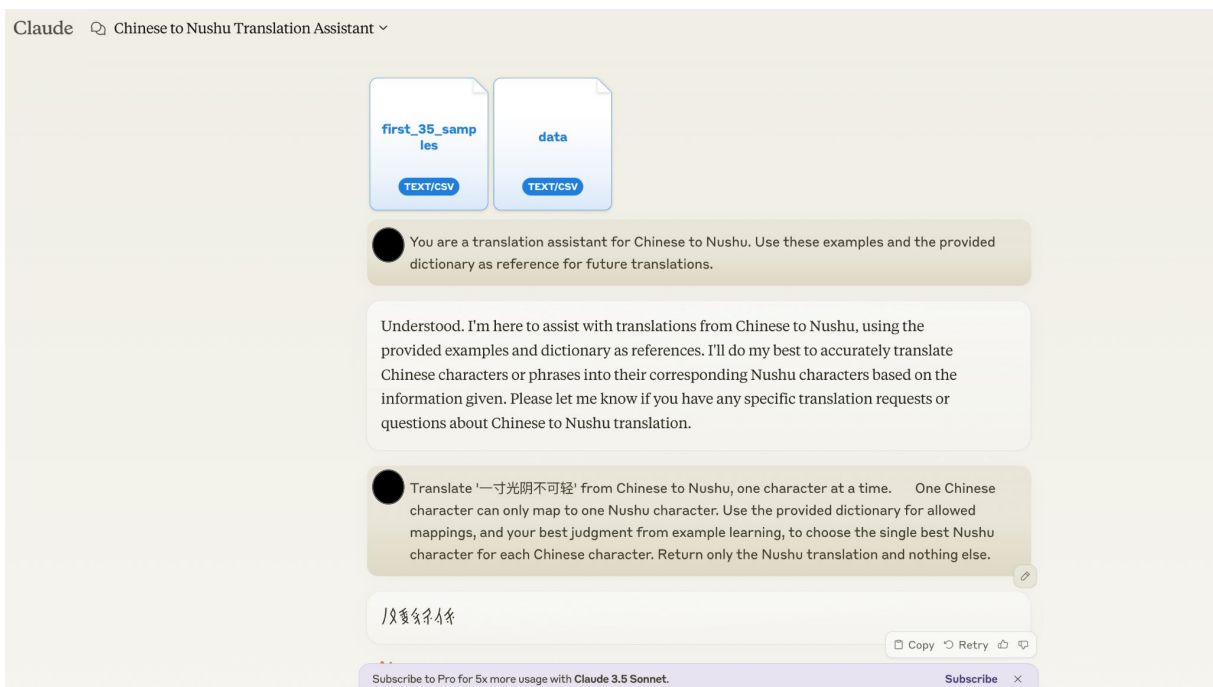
Claude Chinese to Nushu Translation Assistant

first_35_samples
TEXT/CSV

data
TEXT/CSV

You are a translation assistant for Chinese to Nushu. Use these examples and the provided dictionary as reference for future translations.

Understood. I'm here to assist with translations from Chinese to Nushu, using the provided examples and dictionary as references. I'll do my best to accurately translate Chinese characters or phrases into their corresponding Nushu characters based on the information given. Please let me know if you have any specific translation requests or questions about Chinese to Nushu translation.

Translate '一寸光阴不可轻' from Chinese to Nushu, one character at a time. One Chinese character can only map to one Nushu character. Use the provided dictionary for allowed mappings, and your best judgment from example learning, to choose the single best Nushu character for each Chinese character. Return only the Nushu translation and nothing else.

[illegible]

Copy Retry

Subscribe to Pro for 5x more usage with Claude 3.5 Sonnet.
Subscribe ×